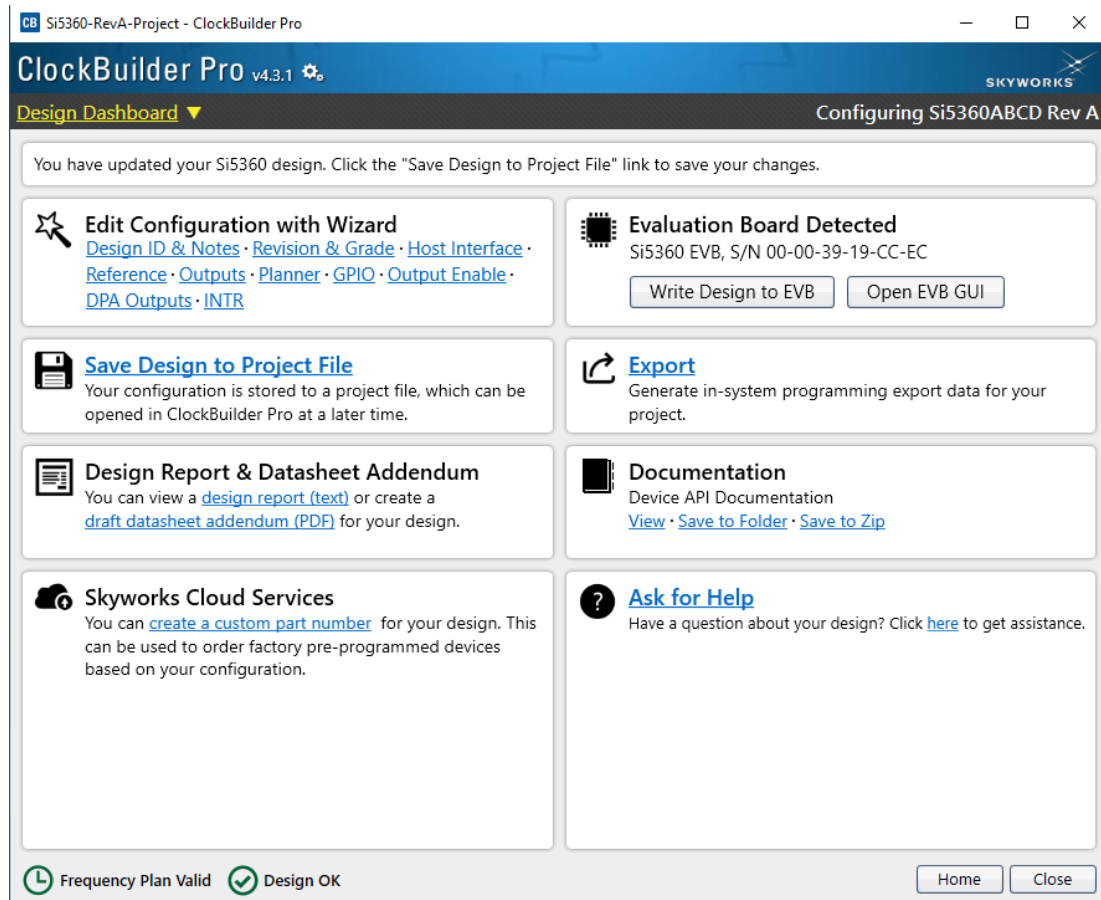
CB Si5360-RevA-Project - ClockBuilder Pro

ClockBuilder Pro v4.3.1

SKYWORKS

Design Dashboard ▼

Configuring Si5360ABCD Rev A

You have updated your Si5360 design. Click the "Save Design to Project File" link to save your changes.

Edit Configuration with Wizard
Design ID & Notes · Revision & Grade · Host Interface · Reference · Outputs · Planner · GPIO · Output Enable · DPA Outputs · INTR

Evaluation Board Detected
Si5360 EVB, S/N 00-00-39-19-CC-EC

Write Design to EVB

Open EVB GUI

Save Design to Project File
Your configuration is stored to a project file, which can be opened in ClockBuilder Pro at a later time.

Export
Generate in-system programming export data for your project.

Design Report & Datasheet Addendum
You can view a design report (text) or create a draft datasheet addendum (PDF) for your design.

Documentation
Device API Documentation
View · Save to Folder · Save to Zip

Skyworks Cloud Services
You can create a custom part number for your design. This can be used to order factory pre-programmed devices based on your configuration.

Ask for Help
Have a question about your design? Click here to get assistance.

Frequency Plan Valid

Design OK

Home

Close